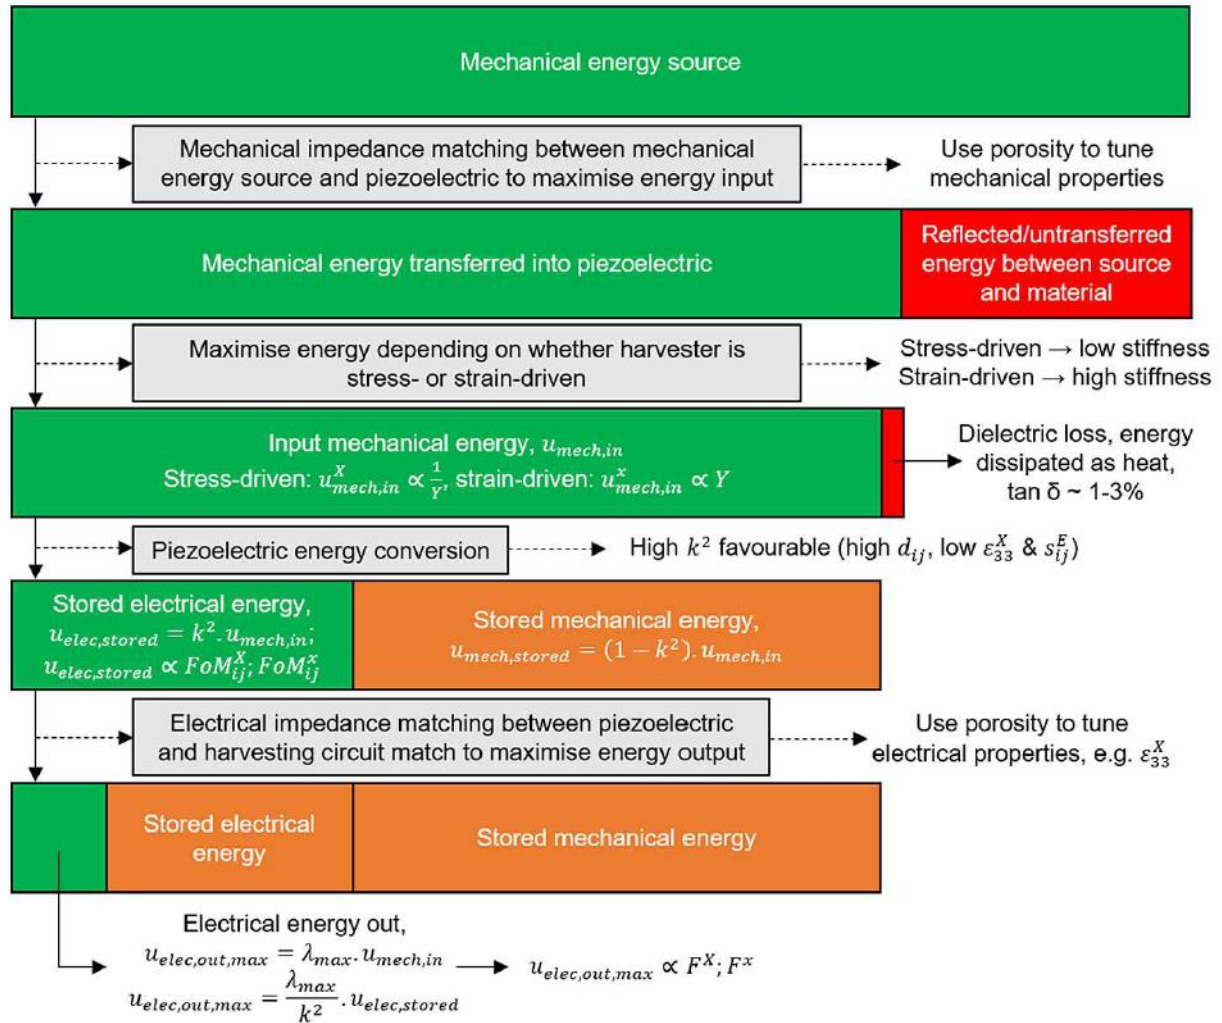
Mechanical energy source

Mechanical impedance matching between mechanical energy source and piezoelectric to maximise energy input

Use porosity to tune mechanical properties

Mechanical energy transferred into piezoelectric

Reflected/untransferred energy between source and material

Maximise energy depending on whether harvester is stress- or strain-driven

Stress-driven → low stiffness
Strain-driven → high stiffness

Input mechanical energy, $u_{mech,in}$
Stress-driven: $u^{X}_{mech,in} \propto \frac{1}{Y}$, strain-driven: $u^{x}_{mech,in} \propto Y$

Dielectric loss, energy dissipated as heat, tan δ ~ 1-3%

Piezoelectric energy conversion

High $k^2$ favourable (high $d_{ij}$, low $\varepsilon^{X}_{33}$ & $s^{E}_{ij}$)

Stored electrical energy, $u_{elec,stored} = k^2.u_{mech,in}$; $u_{elec,stored} \propto FoM^{X}_{ij}; FoM^{x}_{ij}$

Stored mechanical energy, $u_{mech,stored} = (1-k^2).u_{mech,in}$

Electrical impedance matching between piezoelectric and harvesting circuit match to maximise energy output

Use porosity to tune electrical properties, e.g. $\varepsilon^{X}_{33}$

Stored electrical energy

Stored mechanical energy

Electrical energy out,
$u_{elec,out,max} = \lambda_{max}.u_{mech,in}$
$u_{elec,out,max} = \frac{\lambda_{max}}{k^2}.u_{elec,stored}$

$u_{elec,out,max} \propto F^{X}; F^{x}$